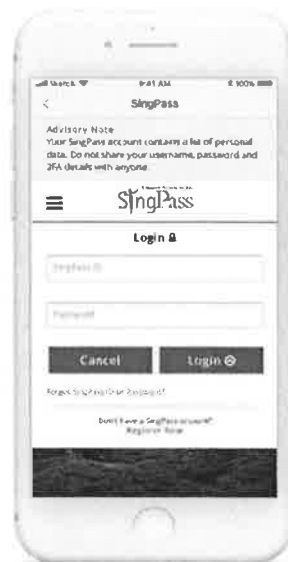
Search 9:41 AM 100%
<
SingPass

Advisory Note
Your SingPass account contains a lot of personal data. Do not share your username, password and 2FA details with anyone.

SingPass

Login

SingPass ID

Password

Cancel
Login

Forgot SingPass ID or Password?

Don't have a SingPass account?
Register Now